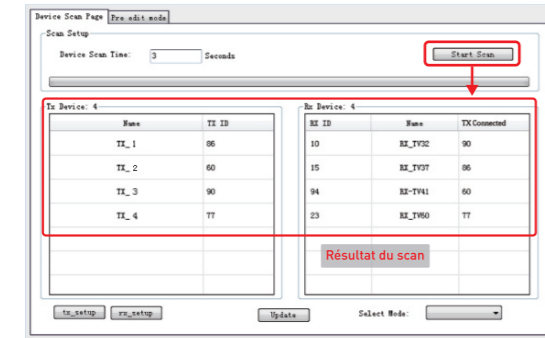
Device Scan Page | Pre edit mode

Scan Setup

Device Scan Time: 3 Seconds

Start Scan

Tx Device: 4

| Name | TX ID |
|---|---|
| TX_1 | 86 |
| TX_2 | 60 |
| TX_3 | 90 |
| TX_4 | 77 |

Rx Device: 4

| RX ID | Name | TX Connected |
|---|---|---|
| 10 | RX_TV32 | 90 |
| 15 | RX_TV37 | 86 |
| 94 | RX-TV41 | 60 |
| 23 | RX_TV50 | 77 |

Résultat du scan

tx_setup rx_setup Update Select Mode: